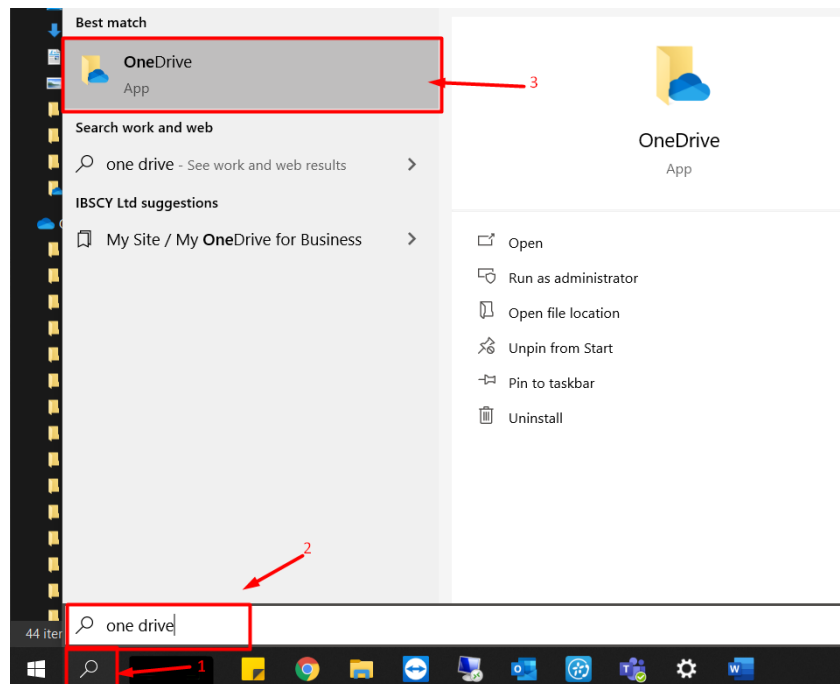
Best match

OneDrive
App

3

Search work and web

one drive - See work and web results

IBSCY Ltd suggestions

My Site / My OneDrive for Business

OneDrive
App

Open

Run as administrator

Open file location

Unpin from Start

Pin to taskbar

Uninstall

2

44 iter

one drive

1